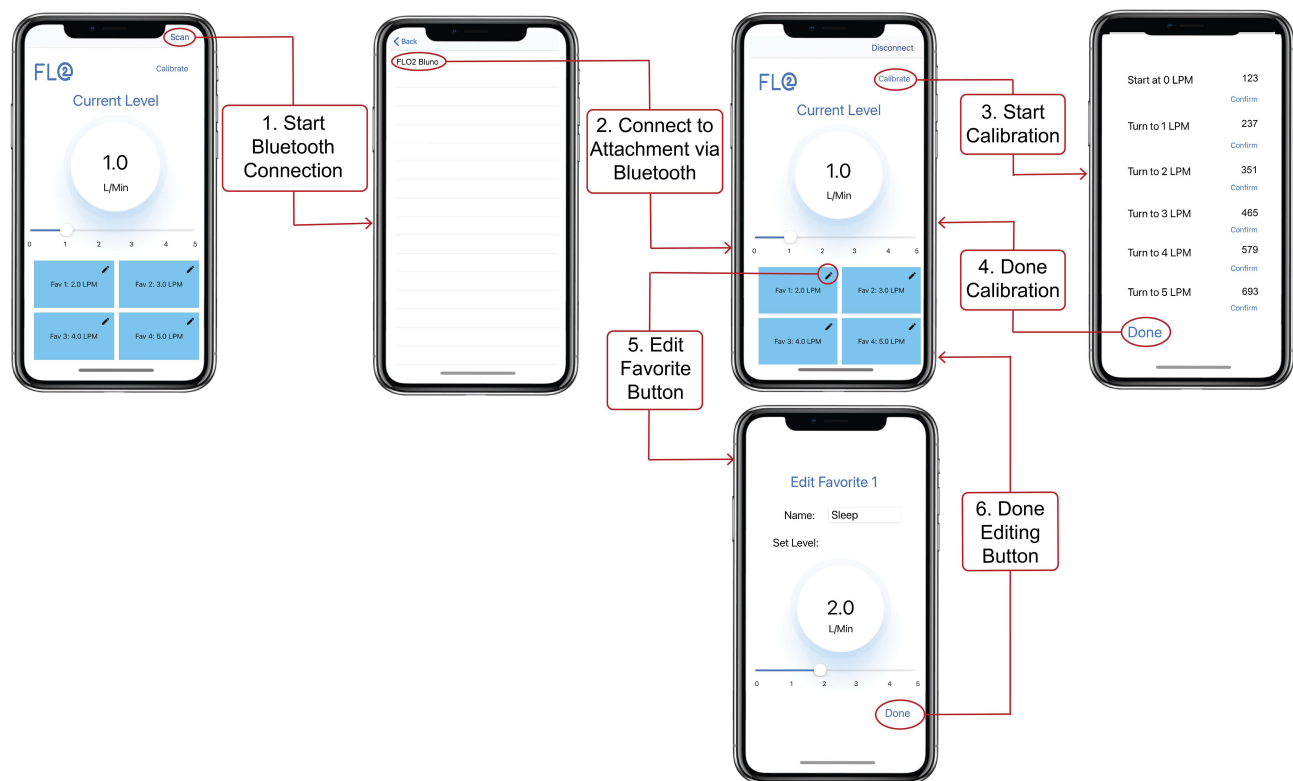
Scan

FL2

Calibrate

Current Level

1.0
L/Min

0 1 2 3 4 5

Fav 1: 2.0 LPM
Fav 2: 3.0 LPM
Fav 3: 4.0 LPM
Fav 4: 5.0 LPM

1. Start Bluetooth Connection

< Back
FLO2 Bluno

2. Connect to Attachment via Bluetooth

Disconnect

FL2

Calibrate

Current Level

1.0
L/Min

0 1 2 3 4 5

Fav 1: 2.0 LPM
Fav 2: 3.0 LPM
Fav 3: 4.0 LPM
Fav 4: 5.0 LPM

3. Start Calibration

Start at 0 LPM 123
Confirm
Turn to 1 LPM 237
Confirm
Turn to 2 LPM 351
Confirm
Turn to 3 LPM 465
Confirm
Turn to 4 LPM 579
Confirm
Turn to 5 LPM 693
Confirm
Done

4. Done Calibration

5. Edit Favorite Button

Edit Favorite 1

Name: Sleep

Set Level:

2.0
L/Min

0 1 2 3 4 5

Done

6. Done Editing Button